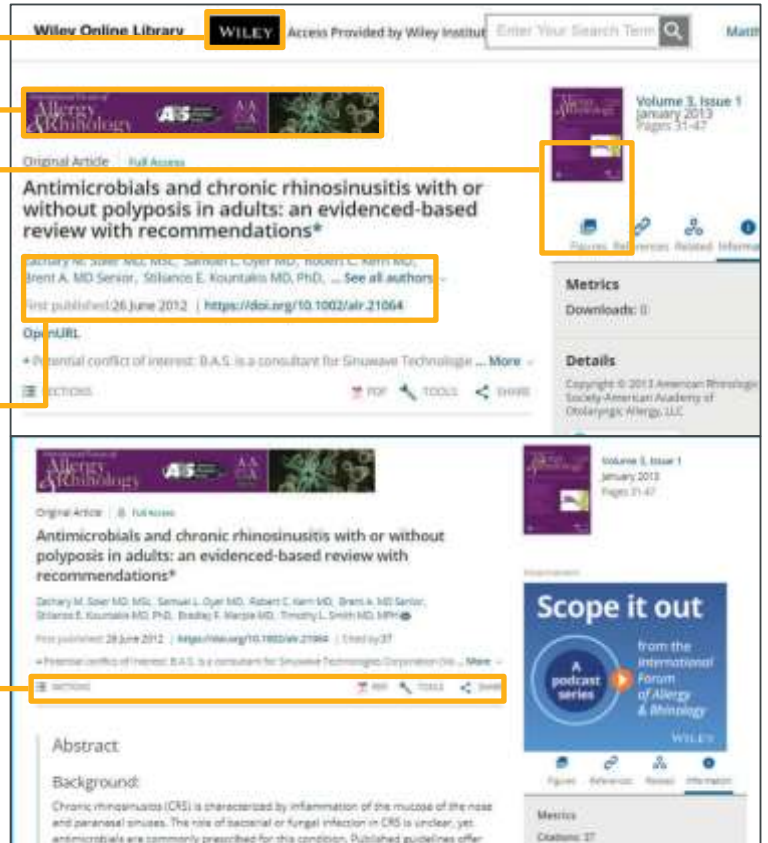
Wiley Online Library WILEY Access Provided by Wiley Institut Enter Your Search Term

International Forum of Allergy & Rhinology

Volume 3, Issue 1
January 2013
Pages 31-47

Original Article | Full Access

Antimicrobials and chronic rhinosinusitis with or without polyposis in adults: an evidenced-based review with recommendations*

Zachary M. Soler MD, MSc, Samuel L. Oyer MD, Robert C. Kern MD, Brent A. MD Senior, Stilianos E. Kountakis MD, PhD, ... See all authors

First published: 26 June 2012 | https://doi.org/10.1002/alr.21064

OpenURL

* Potential conflict of interest: B.A.S. is a consultant for Sinuwave Technologie ... More

SECTIONS PDF TOOLS SHARE

Figures References Related Information

Metrics
Downloads: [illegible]

Details
Copyright © 2013 American Rhinologic Society-American Academy of Otolaryngic Allergy, LLC

International Forum of Allergy & Rhinology

Volume 3, Issue 1
January 2013
Pages 31-47

Original Article | Full Access

Antimicrobials and chronic rhinosinusitis with or without polyposis in adults: an evidenced-based review with recommendations*

Zachary M. Soler MD, MSc, Samuel L. Oyer MD, Robert C. Kern MD, Brent A. MD Senior, Stilianos E. Kountakis MD, PhD, Bradley F. Marple MD, Timothy L. Smith MD, MPH

First published: 26 June 2012 | https://doi.org/10.1002/alr.21064 | Cited by: 37

* Potential conflict of interest: B.A.S. is a consultant for Sinuwave Technologies Corporation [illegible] ... More

SECTIONS PDF TOOLS SHARE

Advertisement

Scope it out
A podcast series
from the International Forum of Allergy & Rhinology
WILEY

Figures References Related Information

Abstract

Background:

Chronic rhinosinusitis (CRS) is characterized by inflammation of the mucosa of the nose and paranasal sinuses. The role of bacterial or fungal infection in CRS is unclear, yet antimicrobials are commonly prescribed for this condition. Published guidelines offer

Metrics
Citations: 37